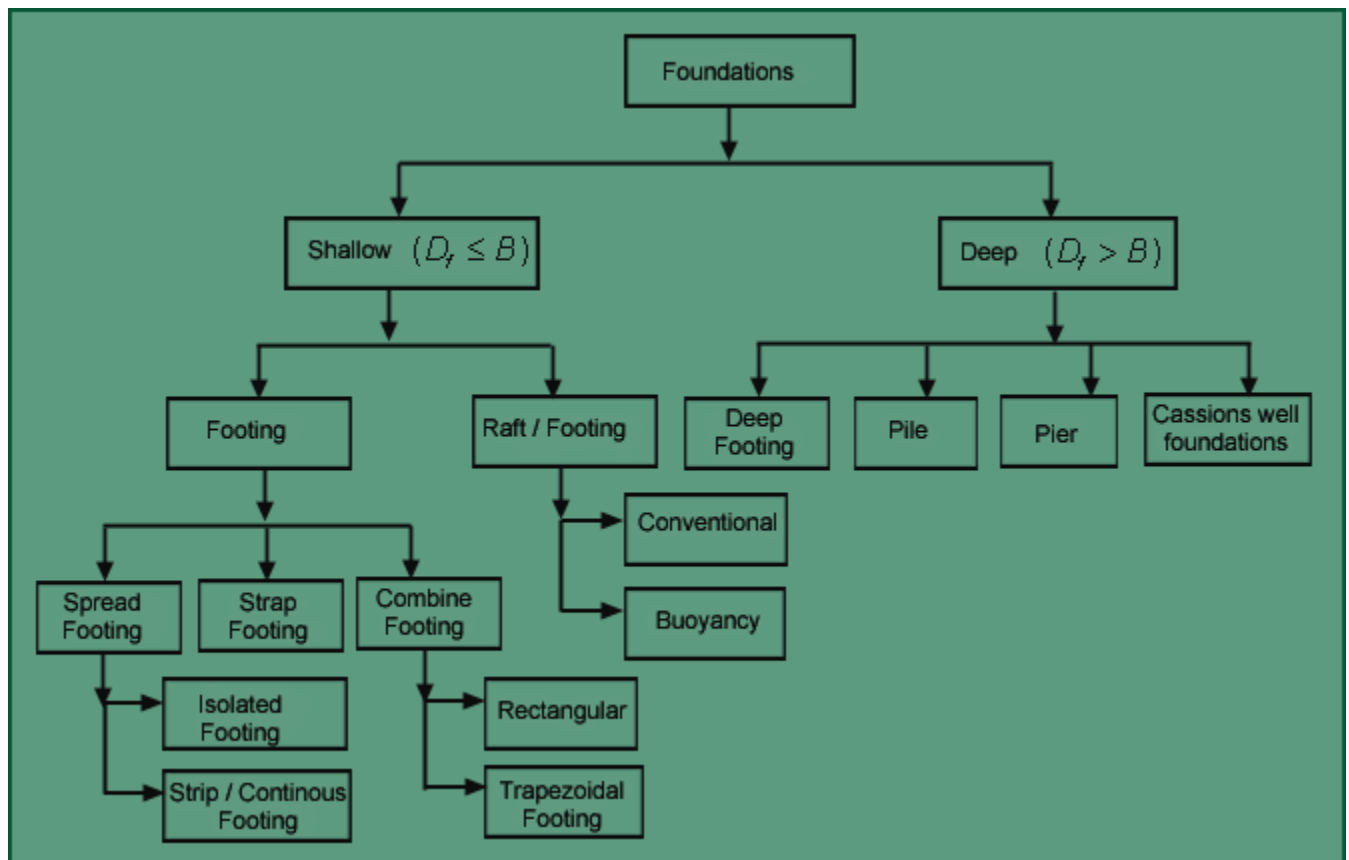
Foundations

Shallow $(D_f \leq B)$

Deep $(D_f > B)$

Footing

Raft / Footing

Deep Footing

Pile

Pier

Cassions well foundations

Conventional

Buoyancy

Spread Footing

Strap Footing

Combine Footing

Isolated Footing

Strip / Continous Footing

Rectangular

Trapezoidal Footing